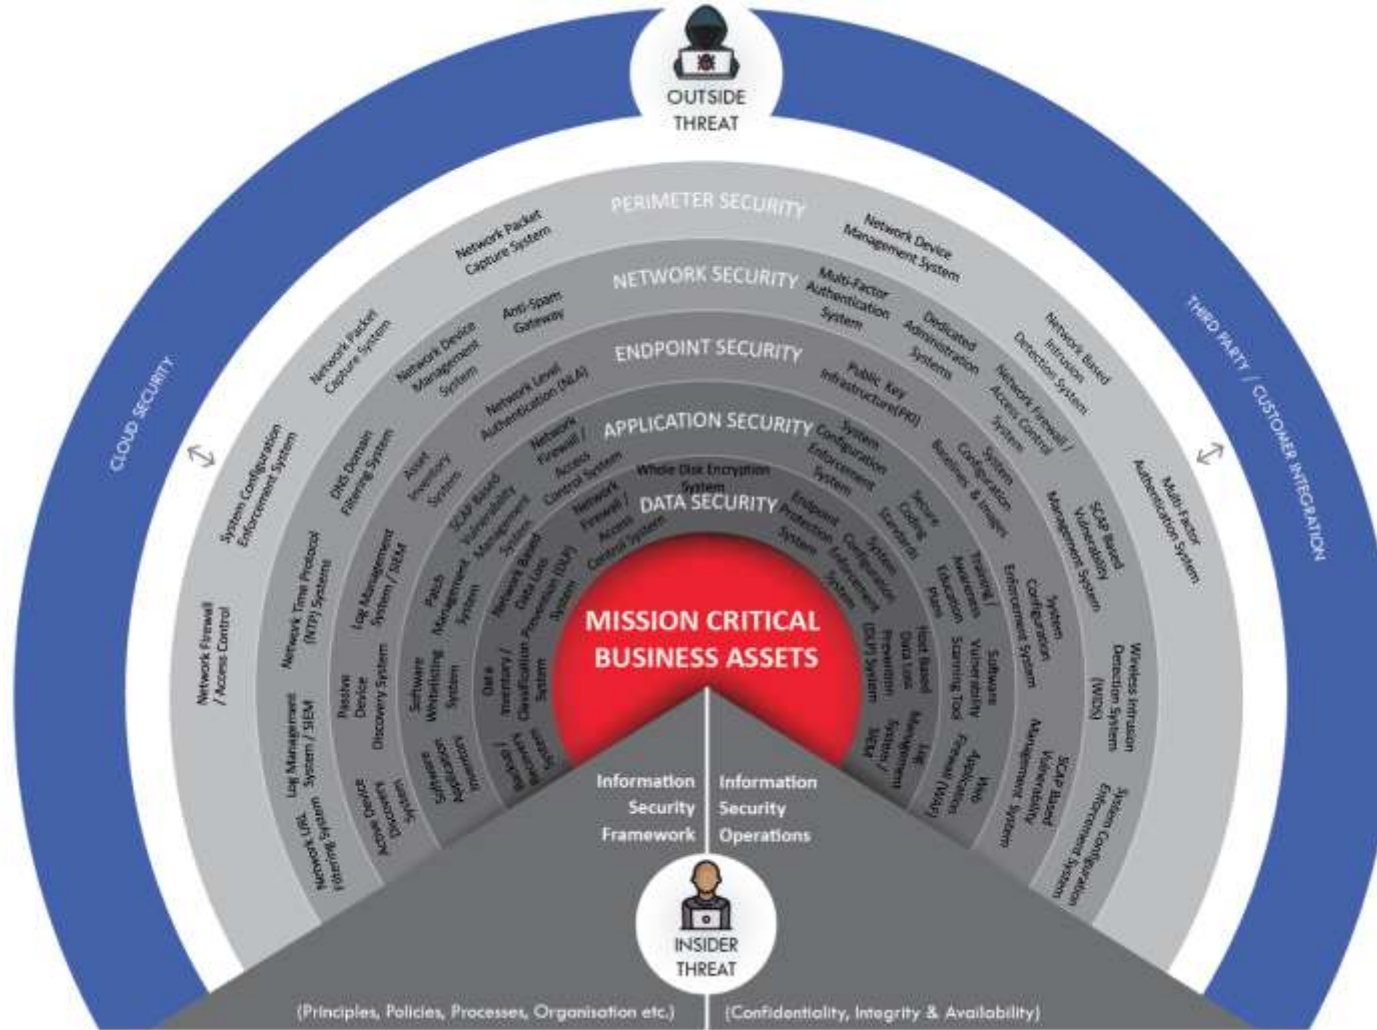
OUTSIDE THREAT

CLOUD SECURITY

THIRD PARTY / CUSTOMER INTEGRATION

PERIMETER SECURITY

Network Packet Capture System

Network Device Management System

Network Packet Capture System

System Configuration Enforcement System

Network Firewall / Access Control

Network Time Protocol (NTP) Systems

Log Management System / SIEM

Network URL Filtering System

Network Based Intrusion Detection System

Multi-Factor Authentication System

Wireless Intrusion Detection System (WIDS)

System Configuration Enforcement System

NETWORK SECURITY

Anti-Spam Gateway

Multi-Factor Authentication System

Network Device Management System

DNS Domain Filtering System

Log Management System / SIEM

Passive Device Discovery System

Active Device Discovery System

Dedicated Administration Systems

Network Firewall / Access Control System

SCAP Based Vulnerability Management System

System Configuration Enforcement System

SCAP Based Vulnerability Management System

ENDPOINT SECURITY

Network Level Authentication (NLA)

Public Key Infrastructure(PKI)

Asset Inventory System

Patch Management System

Software Whitelisting System

Software Application Inventory

System Configuration Baselines & Images

Training / Awareness Education Plans

Software Vulnerability Scanning Tool

Web Application Firewall (WAF)

APPLICATION SECURITY

Network Firewall / Access Control System

System Configuration Enforcement System

SCAP Based Vulnerability Management System

Secure Coding Standards

Host Based Data Loss Prevention (DLP) System

Log Management System / SIEM

Whole Disk Encryption System

DATA SECURITY

Network Firewall / Access Control System

Endpoint Protection System

Network Based Data Loss Prevention (DLP) System

System Configuration Enforcement System

Data Inventory / Classification System

Backup / Recovery System

MISSION CRITICAL BUSINESS ASSETS

Information Security Framework

Information Security Operations

INSIDER THREAT

(Principles, Policies, Processes, Organisation etc.)

(Confidentiality, Integrity & Availability)